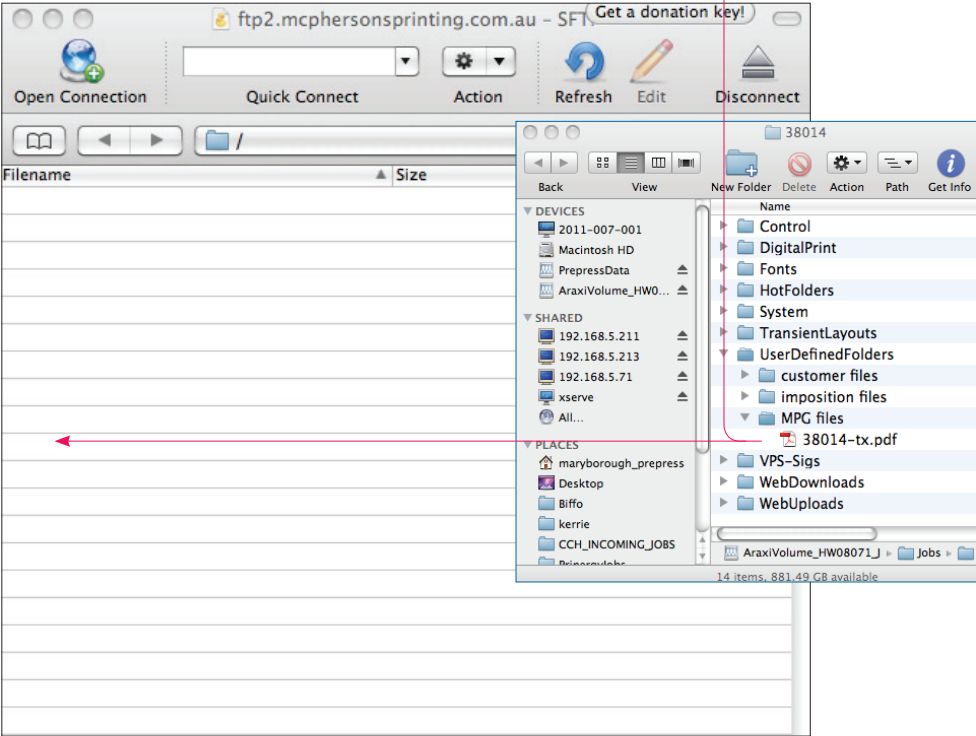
ftp2.mcphersonsprinting.com.au – SFT
Get a donation key!

Open Connection
Quick Connect
Action
Refresh
Edit
Disconnect

/

Filename
Size

38014

Back
View
New Folder
Delete
Action
Path
Get Info

DEVICES
2011-007-001
Macintosh HD
PrepressData
AraxiVolume_HW0...
SHARED
192.168.5.211
192.168.5.213
192.168.5.71
xserve
All...
PLACES
maryborough_prepress
Desktop
Biffo
kerrie
CCH_INCOMING_JOBS
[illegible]

Name
Control
DigitalPrint
Fonts
HotFolders
System
TransientLayouts
UserDefinedFolders
customer files
imposition files
MPG files
38014-tx.pdf
VPS-Sigs
WebDownloads
WebUploads

AraxiVolume_HW08071_J ▸ Jobs ▸

14 items, 881.49 GB available